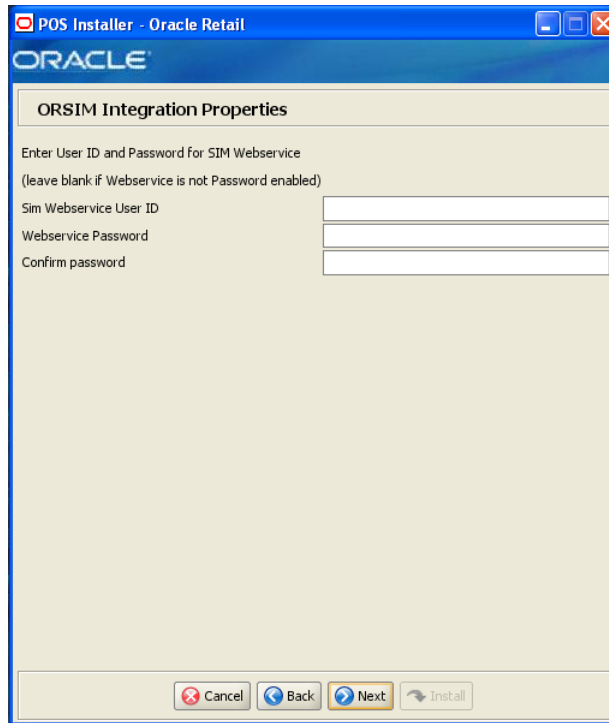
POS Installer - Oracle Retail

ORACLE

ORSIM Integration Properties

Enter User ID and Password for SIM Webservice

(leave blank if Webservice is not Password enabled)

Sim Webservice User ID

Webservice Password

Confirm password

Cancel Back Next Install